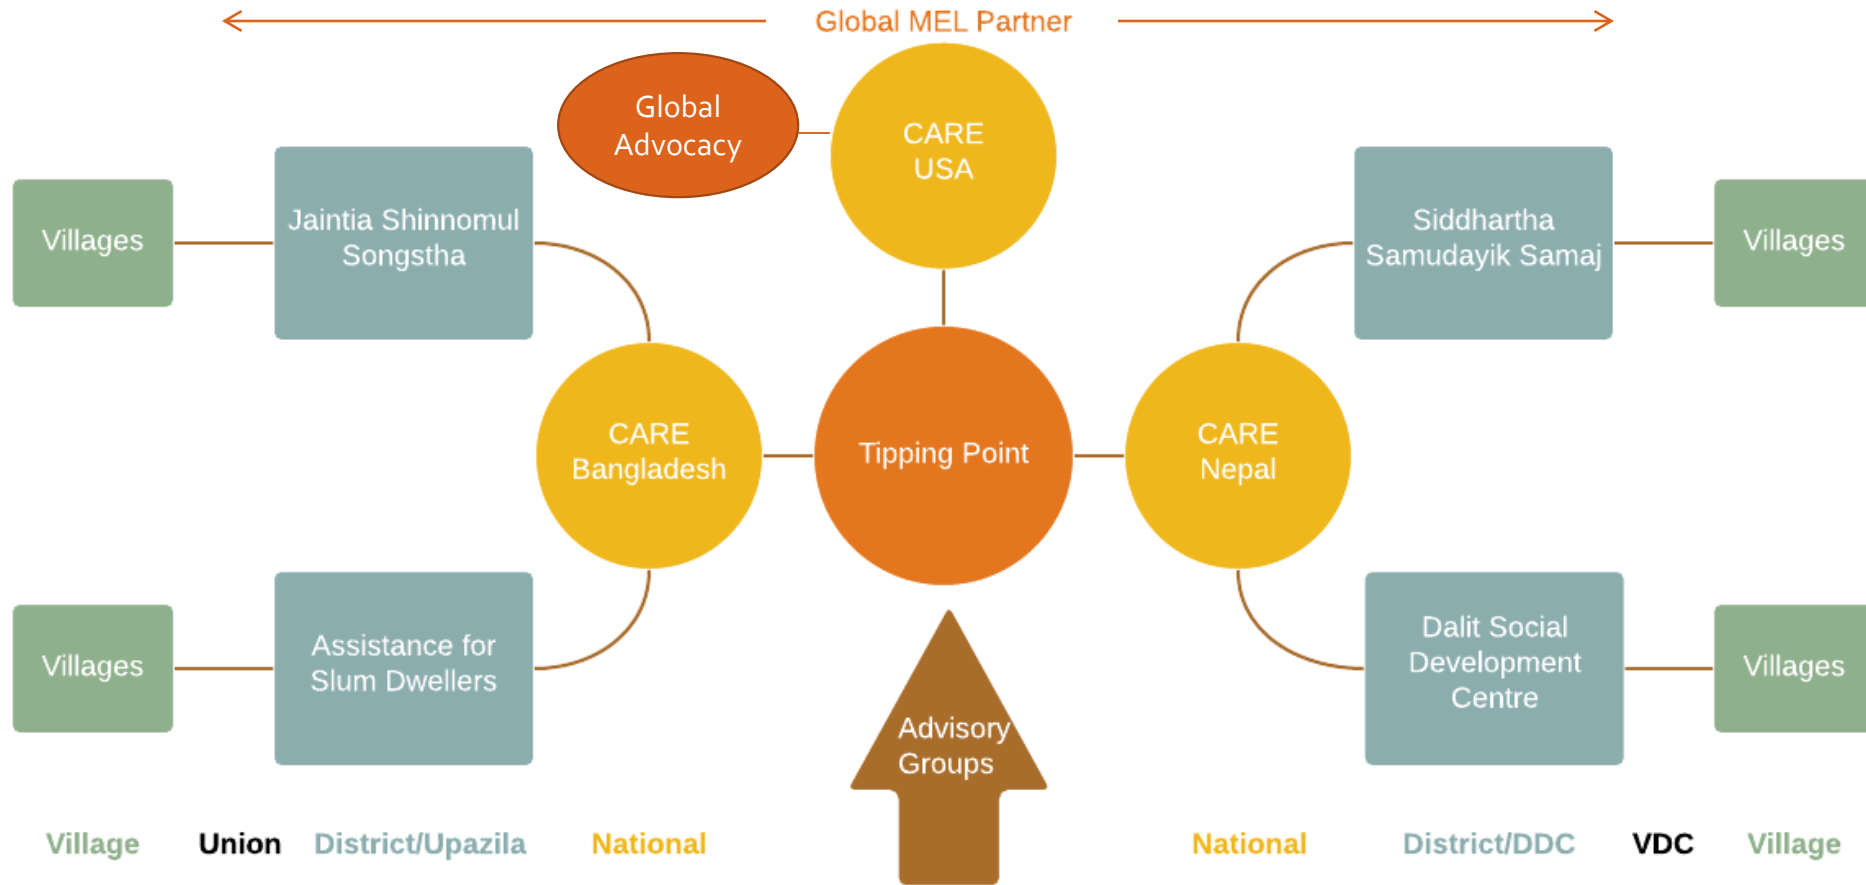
Global MEL Partner

Global Advocacy

CARE USA

Villages

Jaintia Shinnomul Songstha

Siddhartha Samudayik Samaj

Villages

CARE Bangladesh

Tipping Point

CARE Nepal

Villages

Assistance for Slum Dwellers

Advisory Groups

Dalit Social Development Centre

Villages

Village Union District/Upazila National National District/DDC VDC Village